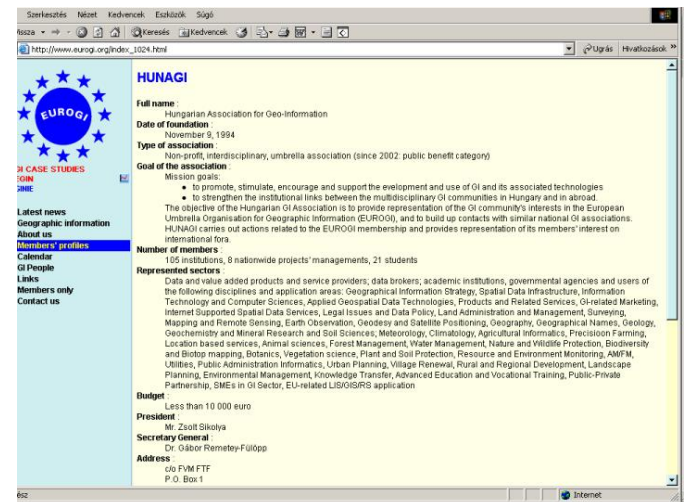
Szerkesztés Nézet Kedvencek Eszközök Súgó

issza Keresés Kedvencek

http://www.eurogi.org/index_1024.html

Ugrás Hivatkozások »

EUROGI

GI CASE STUDIES
EGIN
GINIE

Latest news
Geographic information
About us
Members' profiles
Calendar
GI People
Links
Members only
Contact us

HUNAGI

Full name :
Hungarian Association for Geo-Information
Date of foundation :
November 9, 1994
Type of association :
Non-profit, interdisciplinary, umbrella association (since 2002: public benefit category)
Goal of the association :
Mission goals:
• to promote, stimulate, encourage and support the evelopment and use of GI and its associated technologies
• to strengthen the institutional links between the multidisciplinary GI communities in Hungary and in abroad.
The objective of the Hungarian GI Association is to provide representation of the GI community's interests in the European Umbrella Organisation for Geographic Information (EUROGI), and to build up contacts with similar national GI associations. HUNAGI carries out actions related to the EUROGI membership and provides representation of its members' interest on international fora.
Number of members :
105 institutions, 8 nationwide projects' managements, 21 students
Represented sectors :
Data and value added products and service providers; data brokers; academic institutions, governmental agencies and users of the following disciplines and application areas: Geographical Information Strategy, Spatial Data Infrastructure, Information Technology and Computer Sciences, Applied Geospatial Data Technologies, Products and Related Services, GI-related Marketing, Internet Supported Spatial Data Services, Legal Issues and Data Policy, Land Administration and Management, Surveying, Mapping and Remote Sensing, Earth Observation, Geodesy and Satellite Positioning, Geography, Geographical Names, Geology, Geochemistry and Mineral Research and Soil Sciences; Meteorology, Climatology, Agricultural Informatics, Precision Farming, Location based services, Animal sciences, Forest Management, Water Management, Nature and Wildlife Protection, Biodiversity and Biotop mapping, Botanics, Vegetation science, Plant and Soil Protection, Resource and Environment Monitoring, AM/FM, Utilities, Public Administration Informatics, Urban Planning, Village Renewal, Rural and Regional Development, Landscape Planning, Environmental Management, Knowledge Transfer, Advanced Education and Vocational Training, Public-Private Partnership, SMEs in GI Sector, EU-related LIS/GIS/RS application
Budget :
Less than 10 000 euro
President :
Mr. Zsolt Sikolya
Secretary General :
Dr. Gábor Remetey-Fülöpp
Address :
c/o FVM FTF
P.O. Box 1

ész

Internet